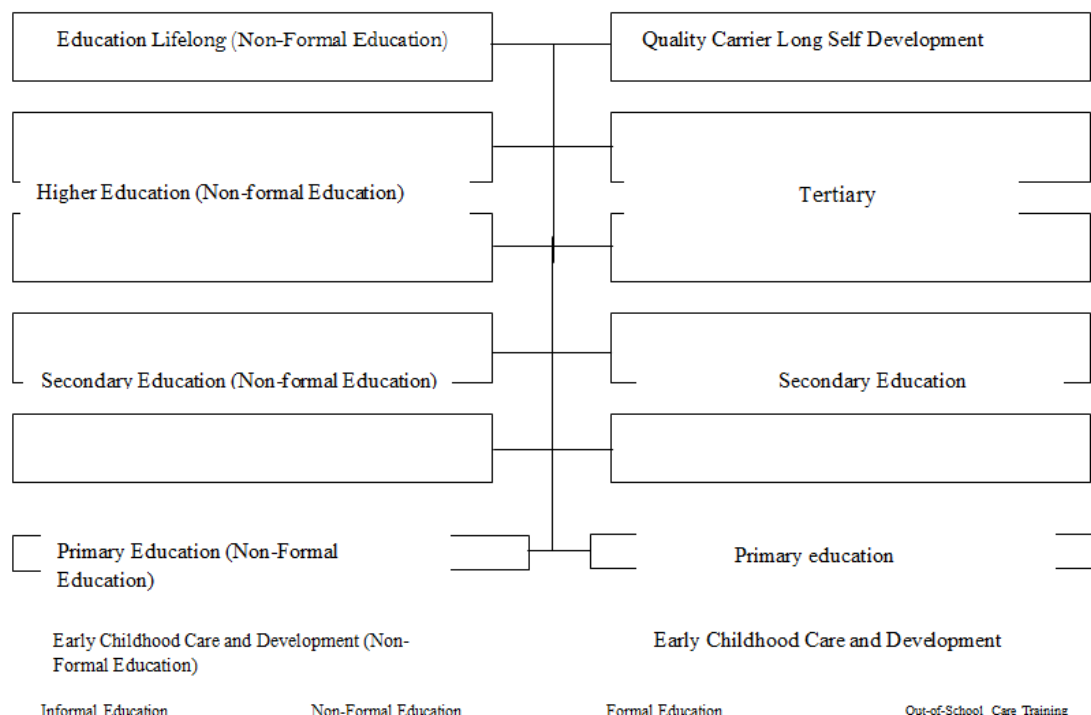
Education Lifelong (Non-Formal Education)

Quality Carrier Long Self Development

Higher Education (Non-formal Education)

Tertiary

Secondary Education (Non-formal Education)

Secondary Education

Primary Education (Non-Formal Education)

Primary education

Early Childhood Care and Development (Non-Formal Education)

Early Childhood Care and Development

Informal Education

Non-Formal Education

Formal Education

Out-of-School Care Training